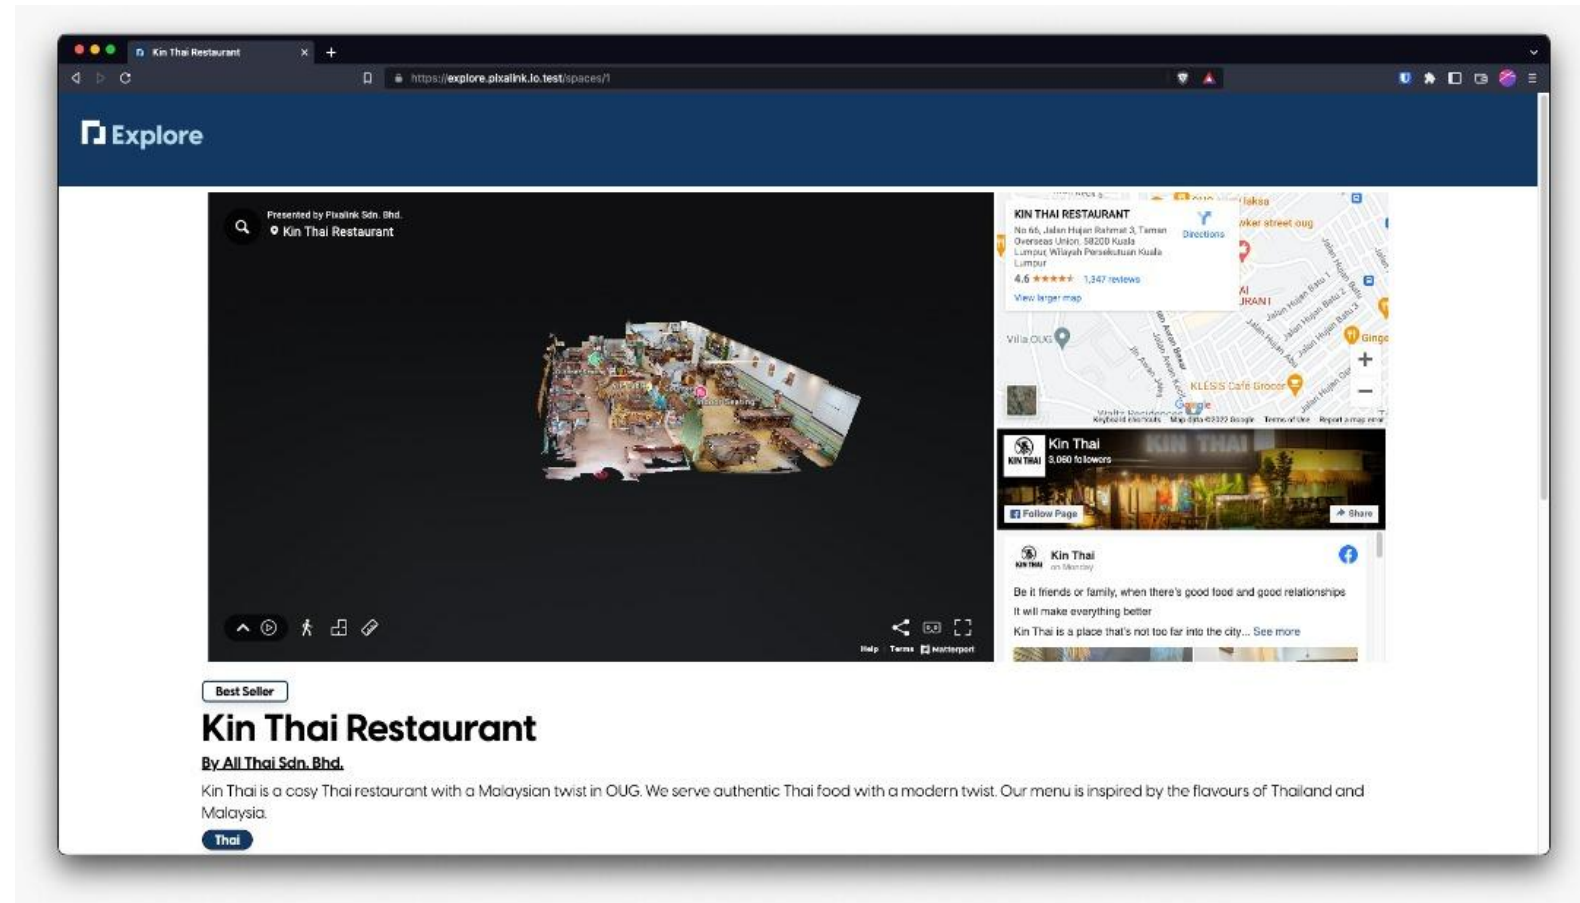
Kin Thai Restaurant
https://explore.pixalink.io.test/spaces/1

Explore

Presented by Pixalink Sdn. Bhd.
Kin Thai Restaurant

Help Terms Matterport

KIN THAI RESTAURANT
No 66, Jalan Hujan Rahmat 3, Taman Overseas Union, 58200 Kuala Lumpur, Wilayah Persekutuan Kuala Lumpur
4.6 ★★★★★ 1,347 reviews
View larger map
Directions

Villa OUG
KLESS Café Grocer
Ginge
Keyboard shortcuts Map data ©2022 Google Terms of Use Report a map error

Kin Thai
3,060 followers
Follow Page
Share

Kin Thai
on Monday
Be it friends or family, when there's good food and good relationships it will make everything better
Kin Thai is a place that's not too far into the city... See more

Best Seller

Kin Thai Restaurant

By All Thai Sdn. Bhd.

Kin Thai is a cosy Thai restaurant with a Malaysian twist in OUG. We serve authentic Thai food with a modern twist. Our menu is inspired by the flavours of Thailand and Malaysia.

Thai